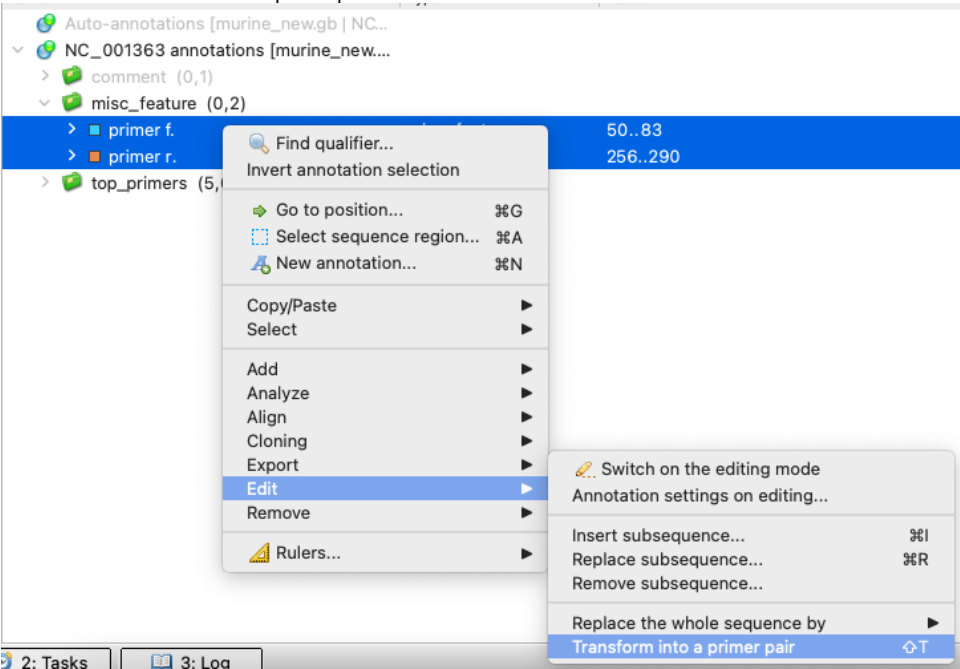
Auto-annotations [murine_new.gb | NC...
NC_001363 annotations [murine_new....
comment (0,1)
misc_feature (0,2)
primer f. 50..83
primer r. 256..290
top_primers (5,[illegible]

Find qualifier...
Invert annotation selection
Go to position... ⌘G
Select sequence region... ⌘A
New annotation... ⌘N
Copy/Paste
Select
Add
Analyze
Align
Cloning
Export
Edit
Remove
Rulers...

Switch on the editing mode
Annotation settings on editing...
Insert subsequence... ⌘I
Replace subsequence... ⌘R
Remove subsequence...
Replace the whole sequence by
Transform into a primer pair ⇧T

2: Tasks
3: Log